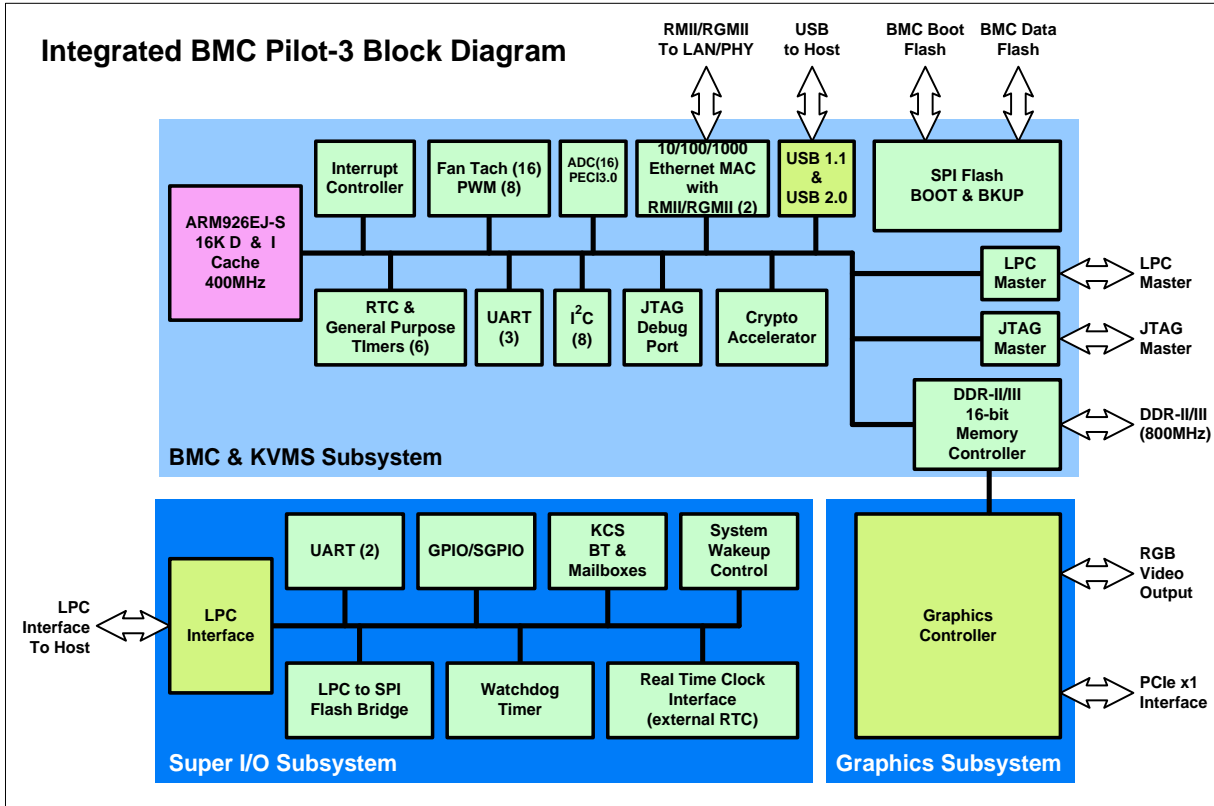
Integrated BMC Pilot-3 Block Diagram

RMII/RGMII To LAN/PHY

USB to Host

BMC Boot Flash

BMC Data Flash

ARM926EJ-S 16K D & I Cache 400MHz

Interrupt Controller

Fan Tach (16) PWM (8)

ADC(16) PECI3.0

10/100/1000 Ethernet MAC with RMII/RGMII (2)

USB 1.1 & USB 2.0

SPI Flash BOOT & BKUP

RTC & General Purpose TImers (6)

UART (3)

$I^2C$ (8)

JTAG Debug Port

Crypto Accelerator

LPC Master

LPC Master

JTAG Master

JTAG Master

DDR-II/III 16-bit Memory Controller

DDR-II/III (800MHz)

BMC & KVMS Subsystem

UART (2)

GPIO/SGPIO

KCS BT & Mailboxes

System Wakeup Control

LPC Interface To Host

LPC Interface

LPC to SPI Flash Bridge

Watchdog Timer

Real Time Clock Interface (external RTC)

Super I/O Subsystem

Graphics Controller

RGB Video Output

PCIe x1 Interface

Graphics Subsystem